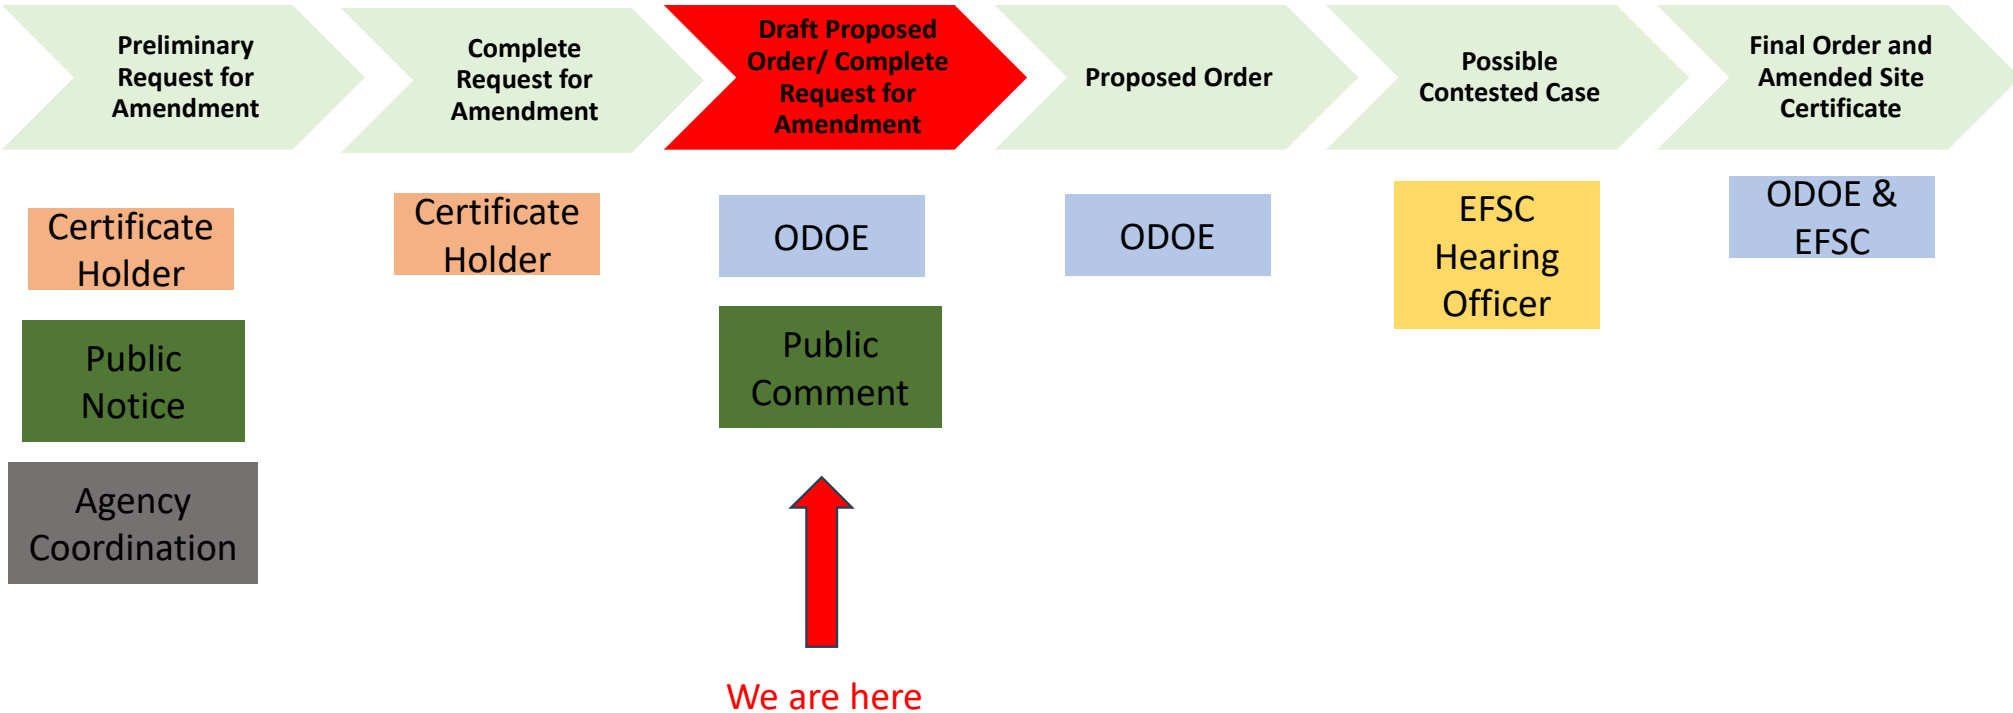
Preliminary Request for Amendment

Complete Request for Amendment

Draft Proposed Order/ Complete Request for Amendment

Proposed Order

Possible Contested Case

Final Order and Amended Site Certificate

Certificate Holder

Public Notice

Agency Coordination

Certificate Holder

ODOE

Public Comment

We are here

ODOE

EFSC Hearing Officer

ODOE & EFSC